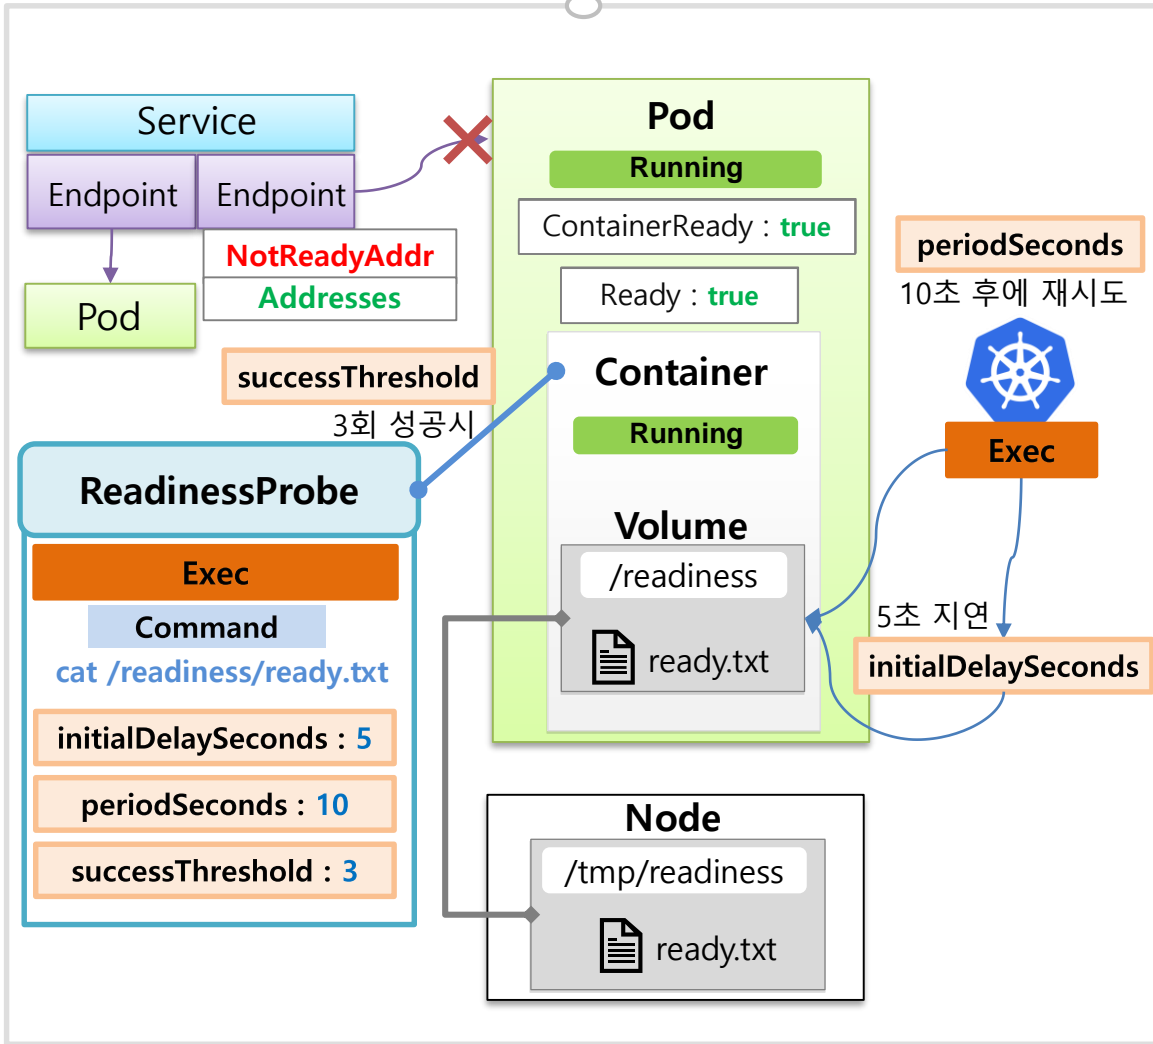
Service

Endpoint Endpoint

NotReadyAddr

Addresses

Pod

Pod

Running

ContainerReady : true

Ready : true

periodSeconds

10초 후에 재시도

successThreshold

3회 성공시

Container

Running

ReadinessProbe

Exec

Exec

Command

cat /readiness/ready.txt

Volume

/readiness

ready.txt

5초 지연

initialDelaySeconds

initialDelaySeconds : 5

periodSeconds : 10

successThreshold : 3

Node

/tmp/readiness

ready.txt